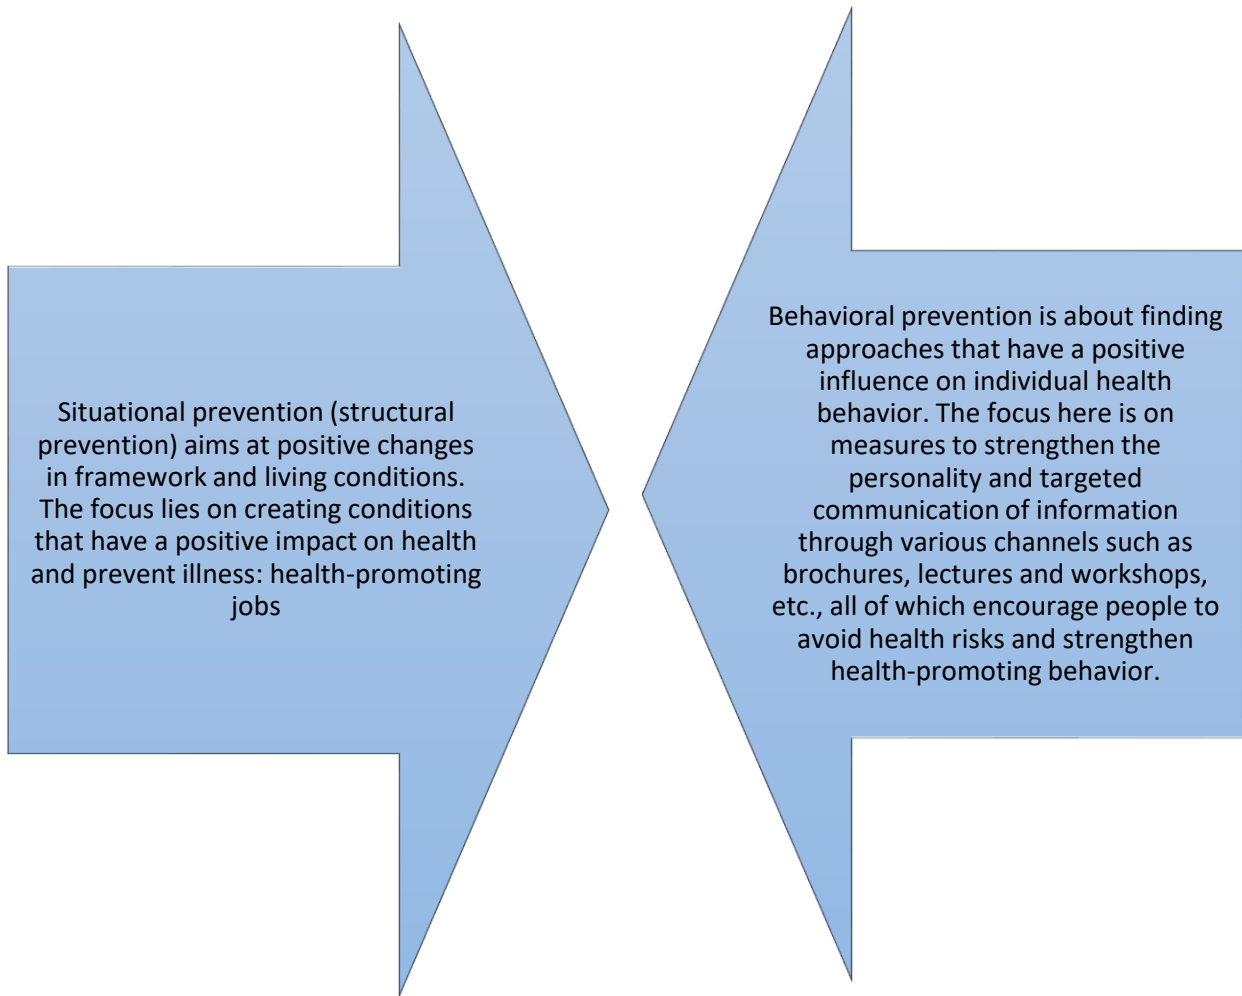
Situational prevention (structural prevention) aims at positive changes in framework and living conditions. The focus lies on creating conditions that have a positive impact on health and prevent illness: health-promoting jobs

Behavioral prevention is about finding approaches that have a positive influence on individual health behavior. The focus here is on measures to strengthen the personality and targeted communication of information through various channels such as brochures, lectures and workshops, etc., all of which encourage people to avoid health risks and strengthen health-promoting behavior.